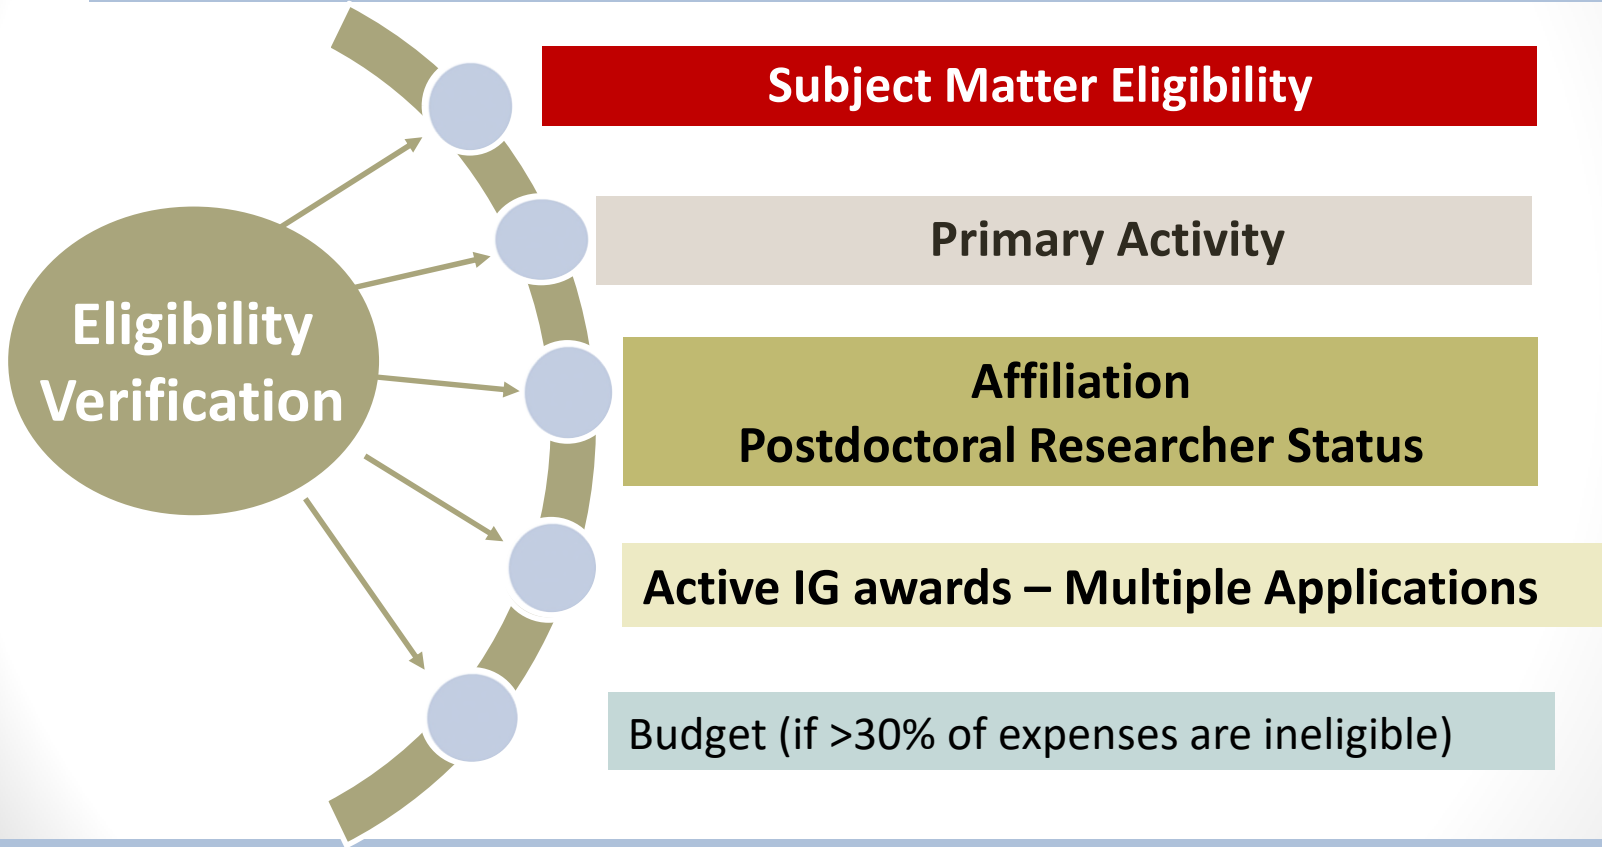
Eligibility Verification

Subject Matter Eligibility

Primary Activity

Affiliation
Postdoctoral Researcher Status

Active IG awards – Multiple Applications

Budget (if >30% of expenses are ineligible)